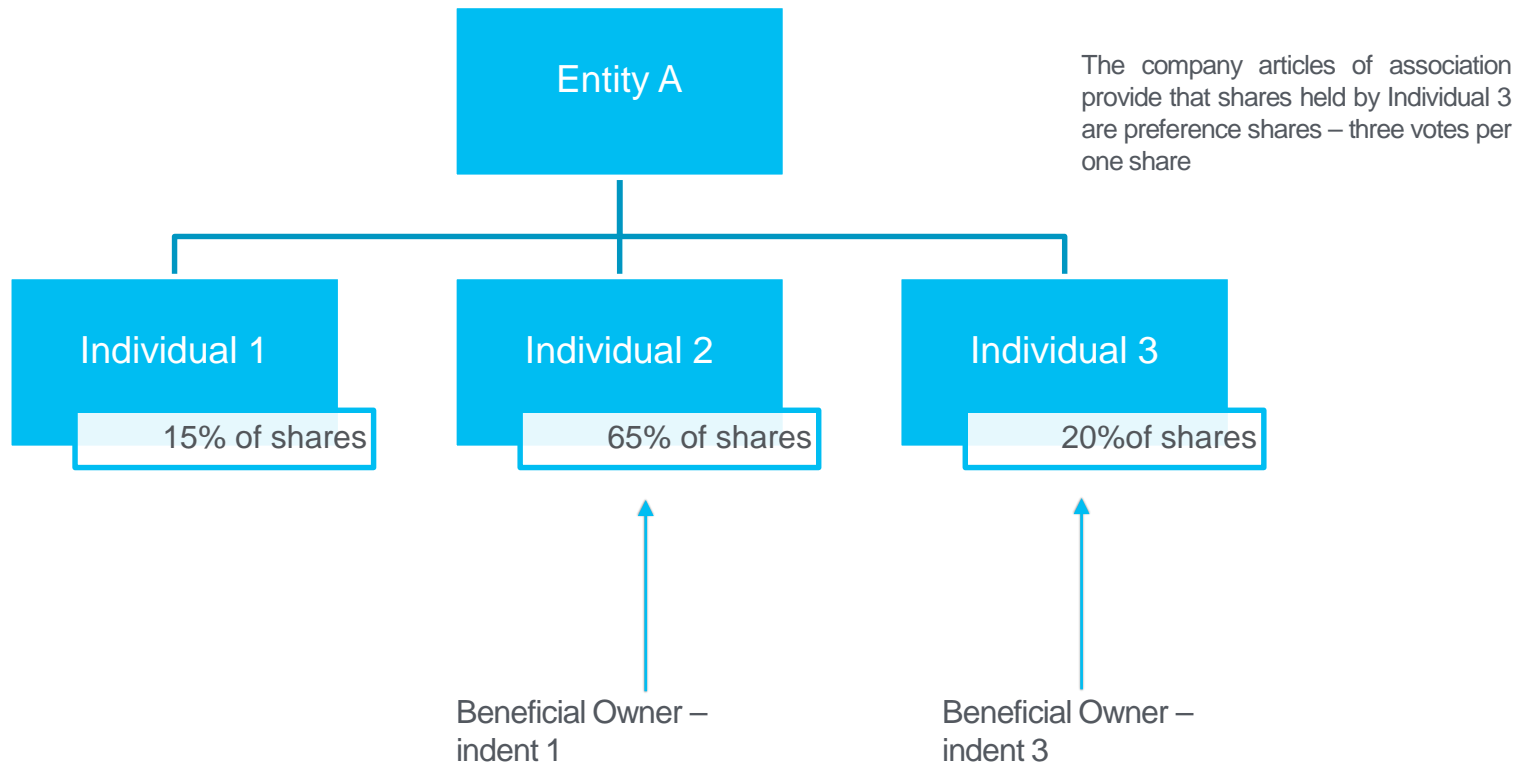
Entity A

The company articles of association provide that shares held by Individual 3 are preference shares – three votes per one share

Individual 1

15% of shares

Individual 2

65% of shares

Individual 3

20%of shares

Beneficial Owner – indent 1

Beneficial Owner – indent 3